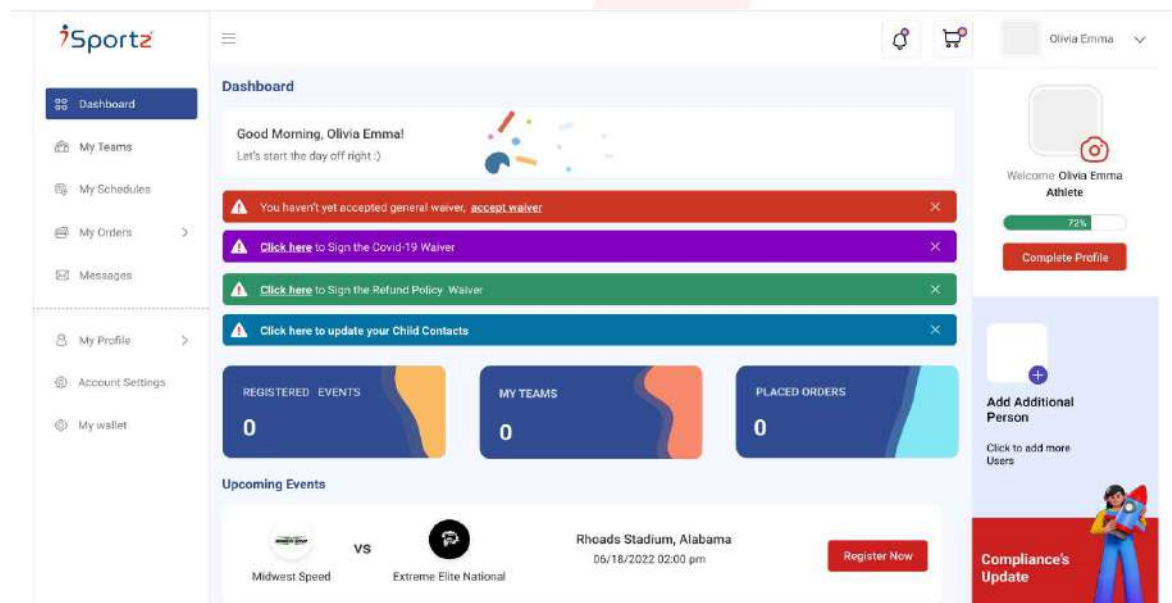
iSportz

Dashboard
My Teams
My Schedules
My Orders
Messages
My Profile
Account Settings
My wallet

Olivia Emma

Dashboard

Good Morning, Olivia Emma!
Let's start the day off right :)

You haven't yet accepted general waiver, accept waiver
Click here to Sign the Covid-19 Waiver
Click here to Sign the Refund Policy Waiver
Click here to update your Child Contacts

REGISTERED EVENTS
0

MY TEAMS
0

PLACED ORDERS
0

Upcoming Events

Midwest Speed
VS
Extreme Elite National

Rhoads Stadium, Alabama
06/18/2022 02:00 pm

Register Now

Welcome Olivia Emma
Athlete
72%
Complete Profile

Add Additional Person
Click to add more Users

Compliance's Update